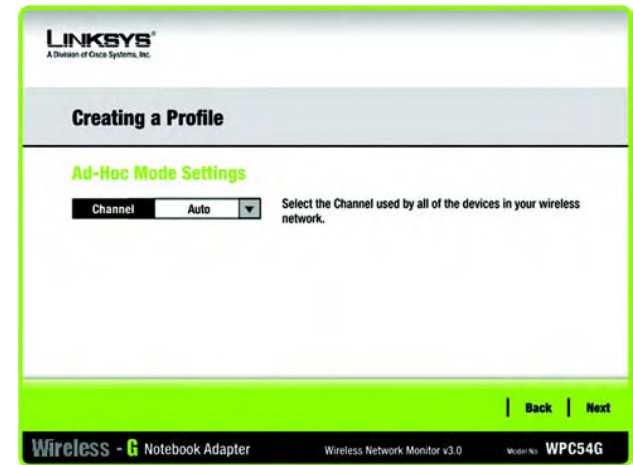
LINKSYS®
A Division of Cisco Systems, Inc.

Creating a Profile

Ad-Hoc Mode Settings

Channel | Auto

Select the Channel used by all of the devices in your wireless network.

Back | Next

Wireless - G Notebook Adapter

Wireless Network Monitor v3.0

Model No. WPC54G